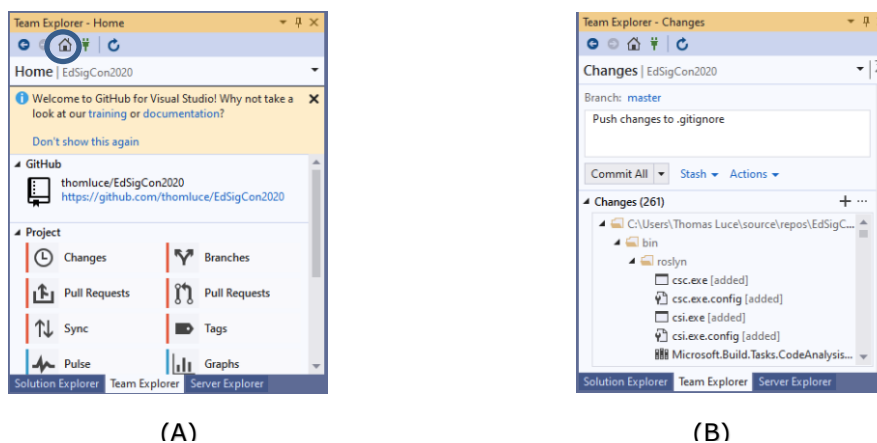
Team Explorer - Home

Home | EdSigCon2020

Welcome to GitHub for Visual Studio! Why not take a look at our training or documentation?

Don't show this again

GitHub

thomluce/EdSigCon2020
https://github.com/thomluce/EdSigCon2020

Project

Changes
Branches
Pull Requests
Pull Requests
Sync
Tags
Pulse
Graphs

Solution Explorer | Team Explorer | Server Explorer

(A)

Team Explorer - Changes

Changes | EdSigCon2020

Branch: master

Push changes to .gitignore

Commit All | Stash | Actions

Changes (261)

C:\Users\Thomas Luce\source\repos\EdSigC...
bin
roslyn
csc.exe [added]
csc.exe.config [added]
csi.exe [added]
csi.exe.config [added]
Microsoft.Build.Tasks.CodeAnalysis...

Solution Explorer | Team Explorer | Server Explorer

(B)